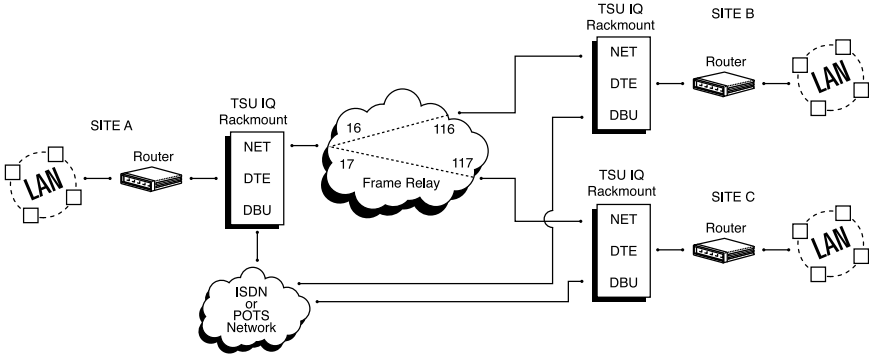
TSU IQ
Rackmount

SITE B

NET

DTE

DBU

Router

LAN

SITE A

TSU IQ
Rackmount

16

116

NET

17

117

Router

LAN

DTE

Frame Relay

DBU

TSU IQ
Rackmount

SITE C

NET

DTE

Router

LAN

DBU

ISDN
or
POTS
Network